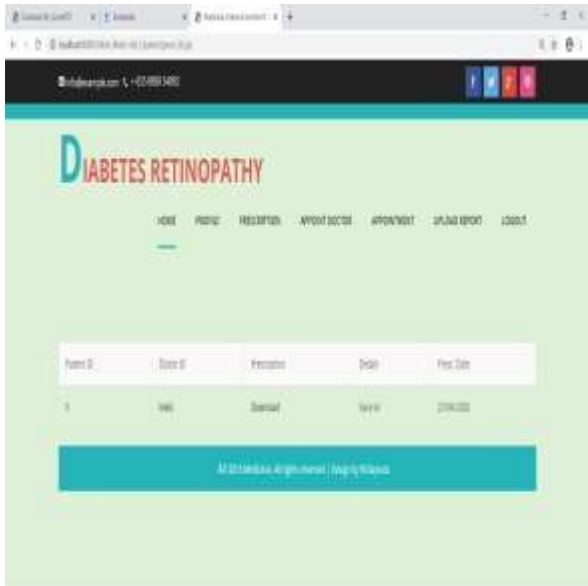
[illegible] × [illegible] × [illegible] × +

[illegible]

info@example.com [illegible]

f t g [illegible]

DIABETES RETINOPATHY

HOME PROFILE PRESCRIPTION APPOINT DOCTOR APPOINTMENT UPLOAD REPORT LOGOUT

| Patient ID | Doctor ID | Prescription | Details | Presc. Date |
|---|---|---|---|---|
| 1 | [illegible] | Download | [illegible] | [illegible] |

All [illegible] Diabetes. All rights reserved | Design by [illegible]